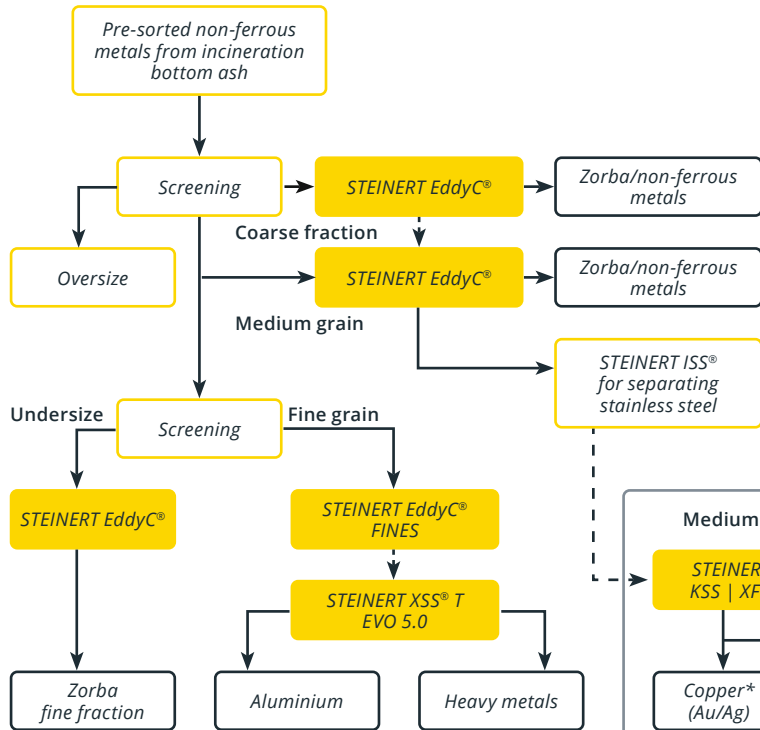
Pre-sorted non-ferrous metals from incineration bottom ash

Screening

STEINERT EddyC®

Zorba/non-ferrous metals

Coarse fraction

Oversize

STEINERT EddyC®

Zorba/non-ferrous metals

Medium grain

STEINERT ISS® for separating stainless steel

Undersize

Screening

Fine grain

STEINERT EddyC®

STEINERT EddyC® FINES

STEINERT XSS® T EVO 5.0

Medium

STEINER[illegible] KSS | XF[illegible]

Zorba fine fraction

Aluminium

Heavy metals

Copper* (Au/Ag)